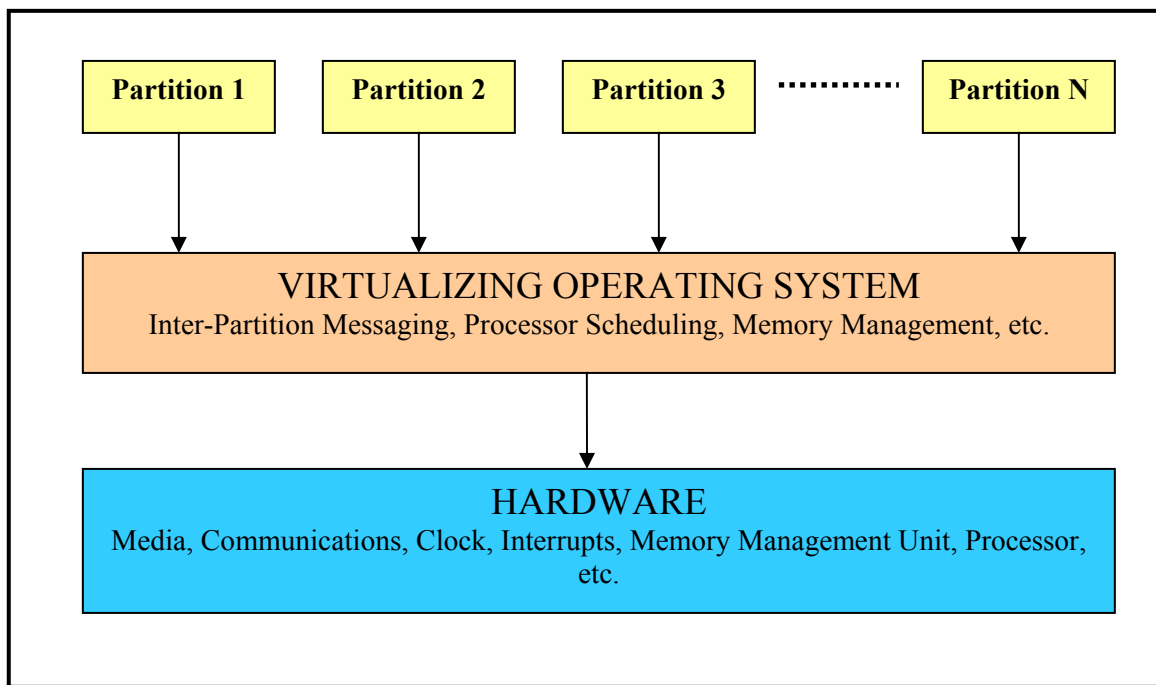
Partition 1

Partition 2

Partition 3

Partition N

VIRTUALIZING OPERATING SYSTEM
Inter-Partition Messaging, Processor Scheduling, Memory Management, etc.

HARDWARE
Media, Communications, Clock, Interrupts, Memory Management Unit, Processor, etc.